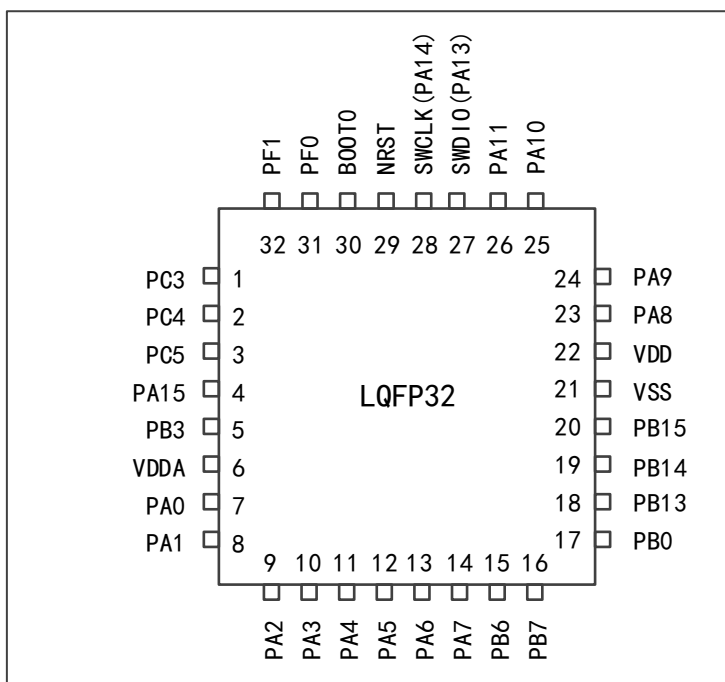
PF1 PF0 BOOT0 NRST SWCLK(PA14) SWDIO(PA13) PA11 PA10

32 31 30 29 28 27 26 25

PC3 1
PC4 2
PC5 3
PA15 4
PB3 5
VDDA 6
PA0 7
PA1 8

LQFP32

24 PA9
23 PA8
22 VDD
21 VSS
20 PB15
19 PB14
18 PB13
17 PB0

9 10 11 12 13 14 15 16

PA2 PA3 PA4 PA5 PA6 PA7 PB6 PB7